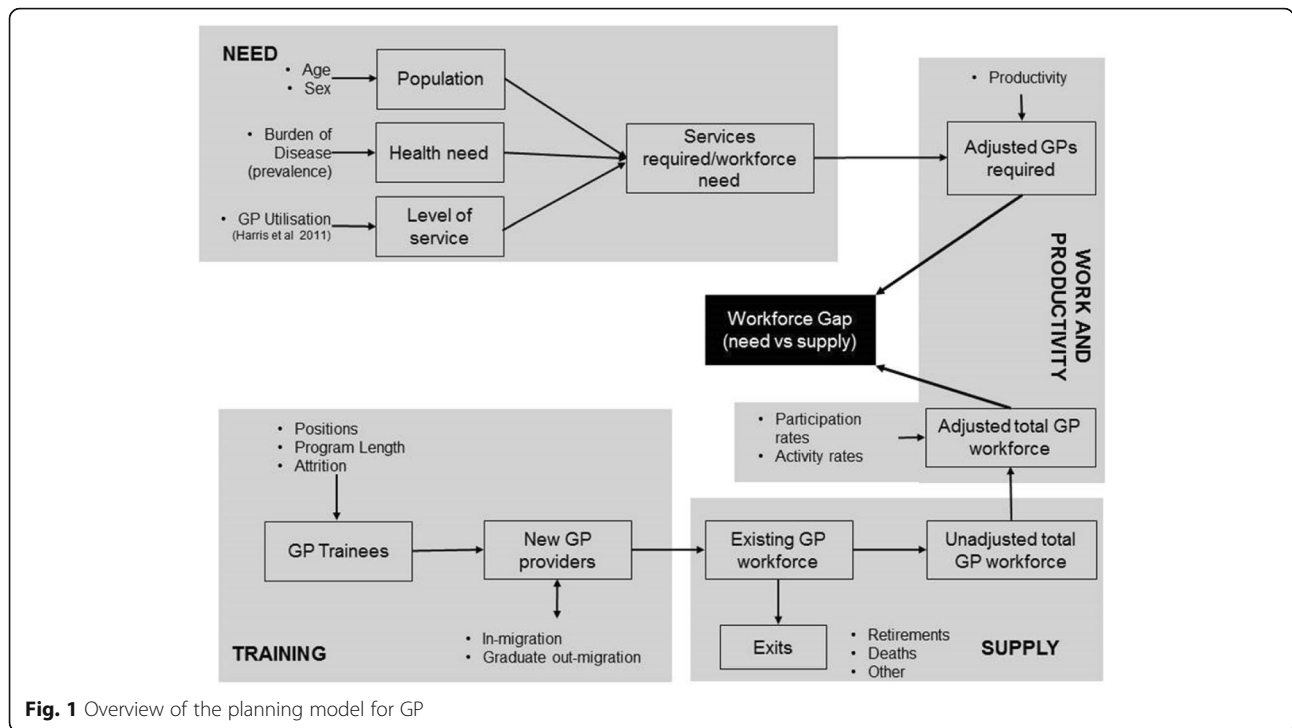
NEED

• Age
• Sex

Population

• Burden of Disease (prevalence)

Health need

• GP Utilisation (Harris et al 2011)

Level of service

Services required/workforce need

• Productivity

Adjusted GPs required

WORK AND PRODUCTIVITY

Workforce Gap (need vs supply)

• Participation rates
• Activity rates

Adjusted total GP workforce

• Positions
• Program Length
• Attrition

GP Trainees

New GP providers

• In-migration
• Graduate out-migration

TRAINING

Existing GP workforce

Unadjusted total GP workforce

Exits

• Retirements
• Deaths
• Other

SUPPLY

**Fig. 1** Overview of the planning model for GP